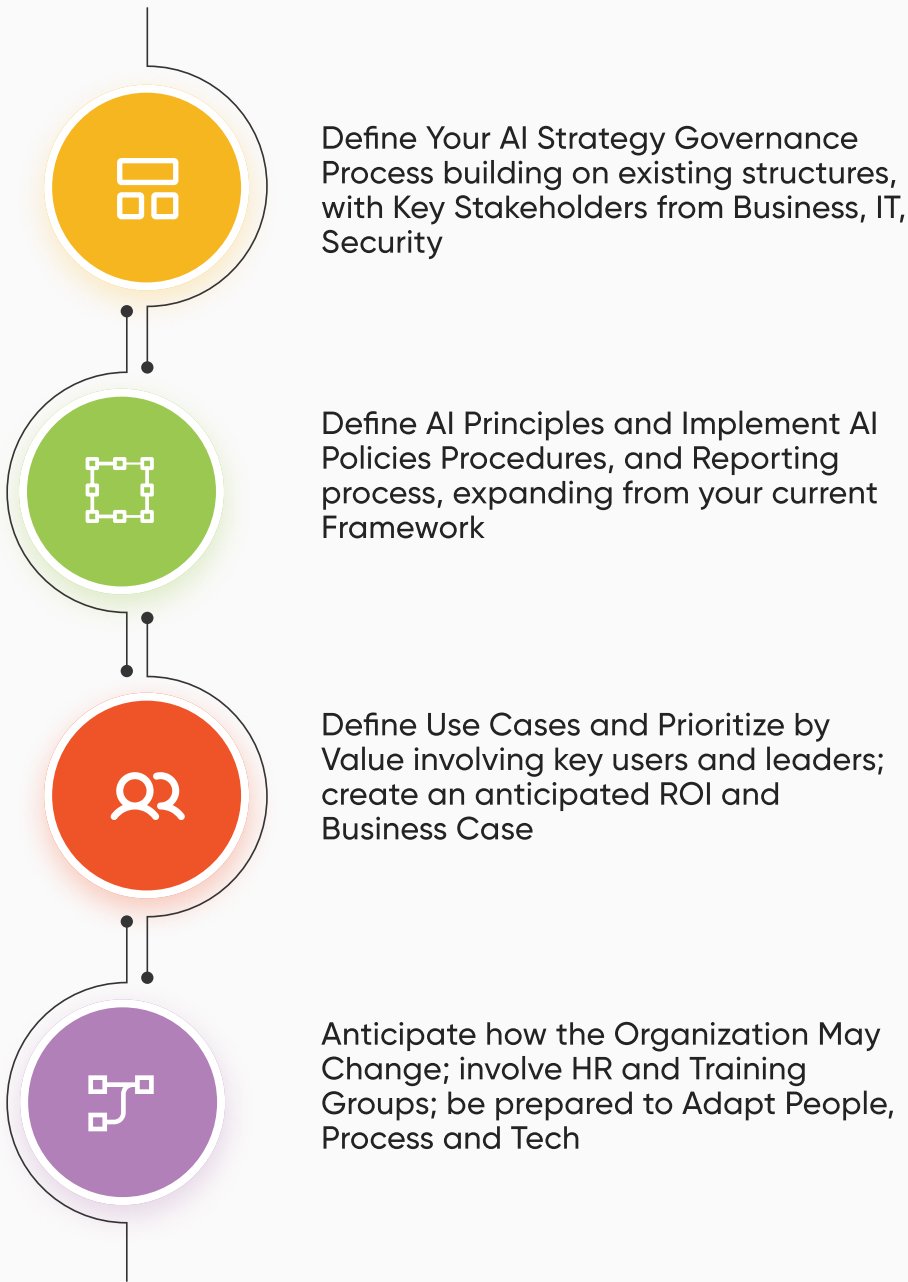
Define Your AI Strategy Governance Process building on existing structures, with Key Stakeholders from Business, IT, Security

Define AI Principles and Implement AI Policies Procedures, and Reporting process, expanding from your current Framework

Define Use Cases and Prioritize by Value involving key users and leaders; create an anticipated ROI and Business Case

Anticipate how the Organization May Change; involve HR and Training Groups; be prepared to Adapt People, Process and Tech